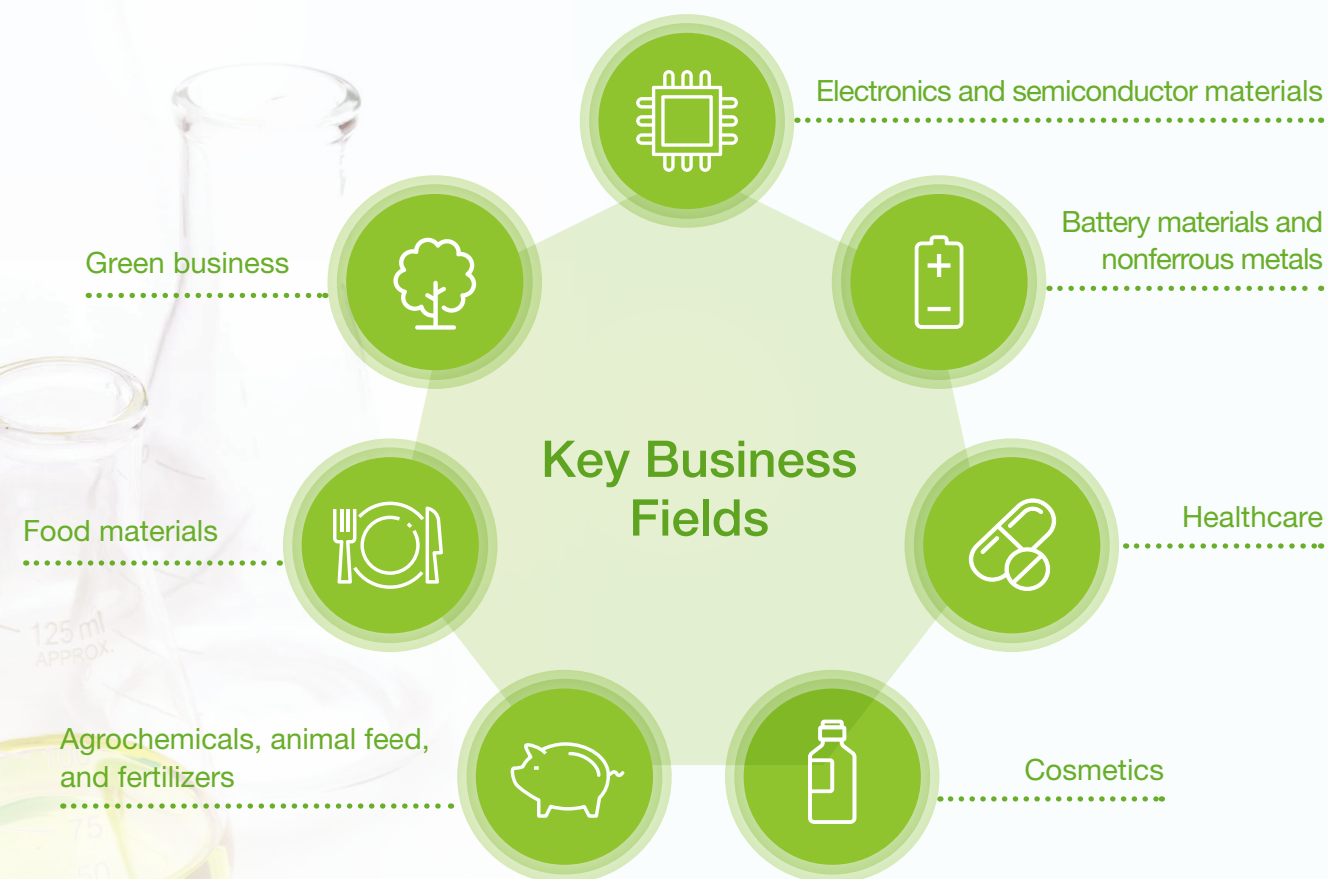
Electronics and semiconductor materials

Green business

Battery materials and nonferrous metals

Key Business Fields

Food materials

Healthcare

125 ml APPROX.

Agrochemicals, animal feed, and fertilizers

Cosmetics